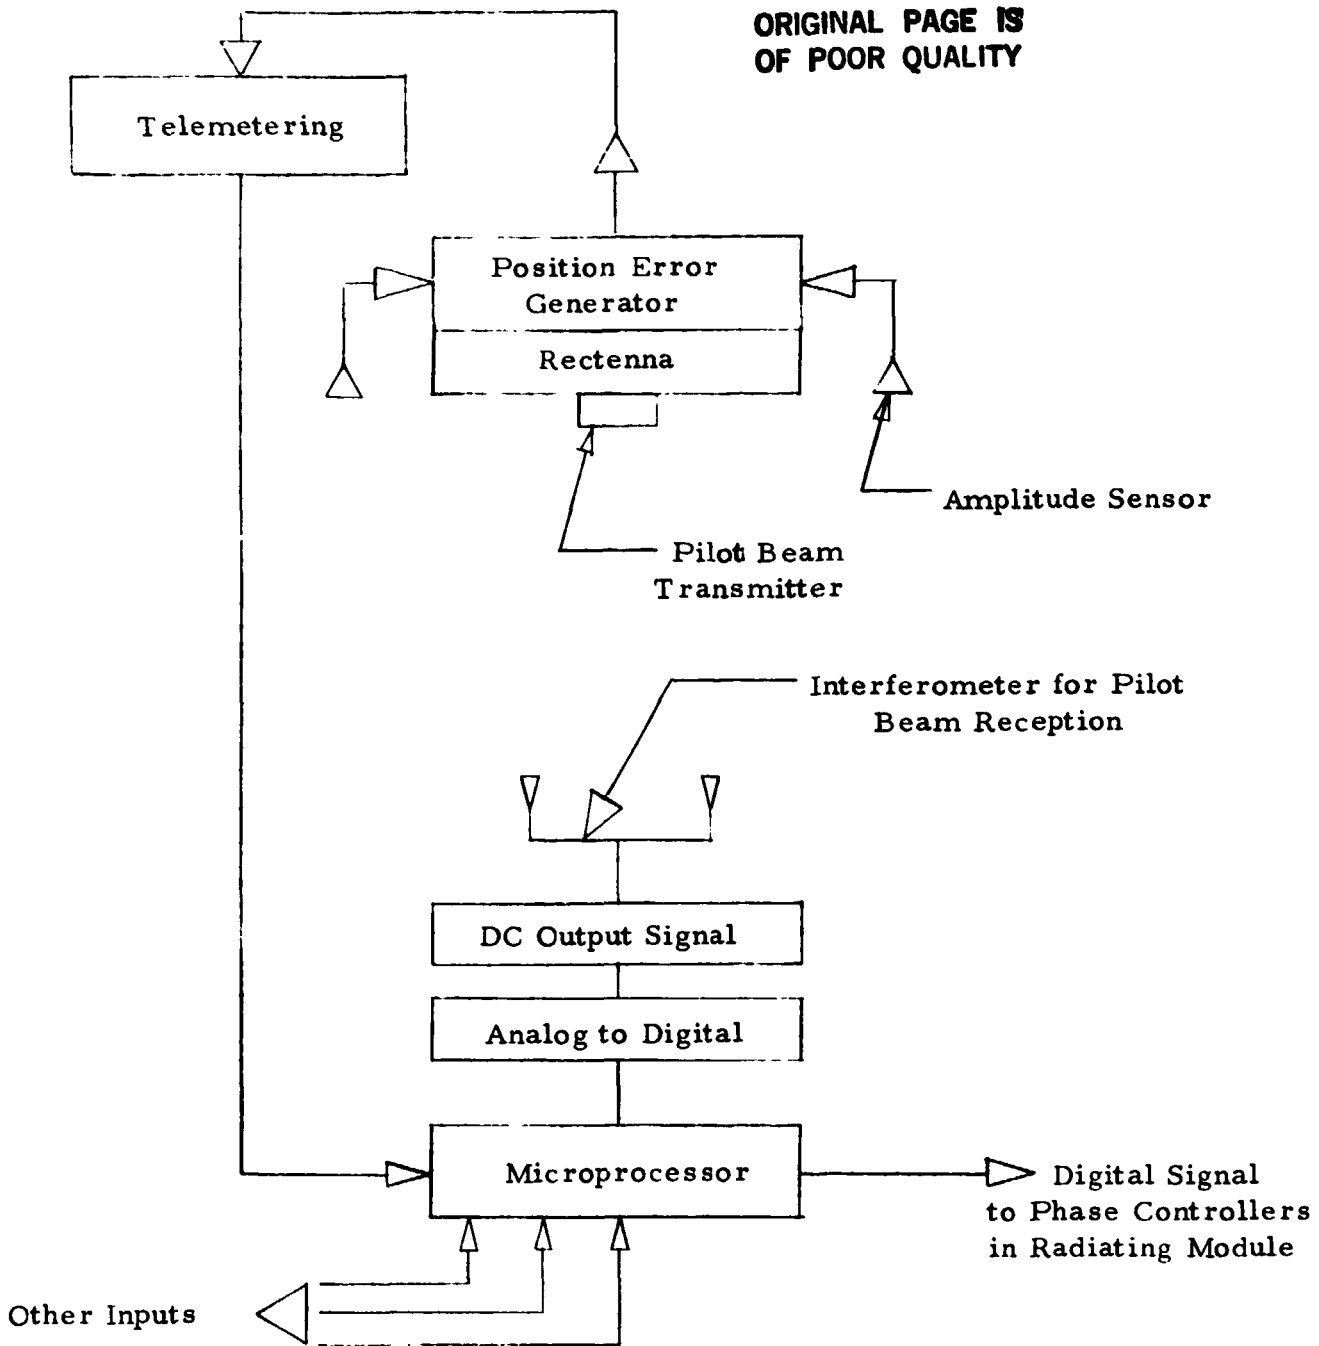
ORIGINAL PAGE IS
OF POOR QUALITY

Telemetering

Position Error
Generator

Rectenna

Amplitude Sensor

Pilot Beam
Transmitter

Interferometer for Pilot
Beam Reception

DC Output Signal

Analog to Digital

Microprocessor

Digital Signal
to Phase Controllers
in Radiating Module

Other Inputs